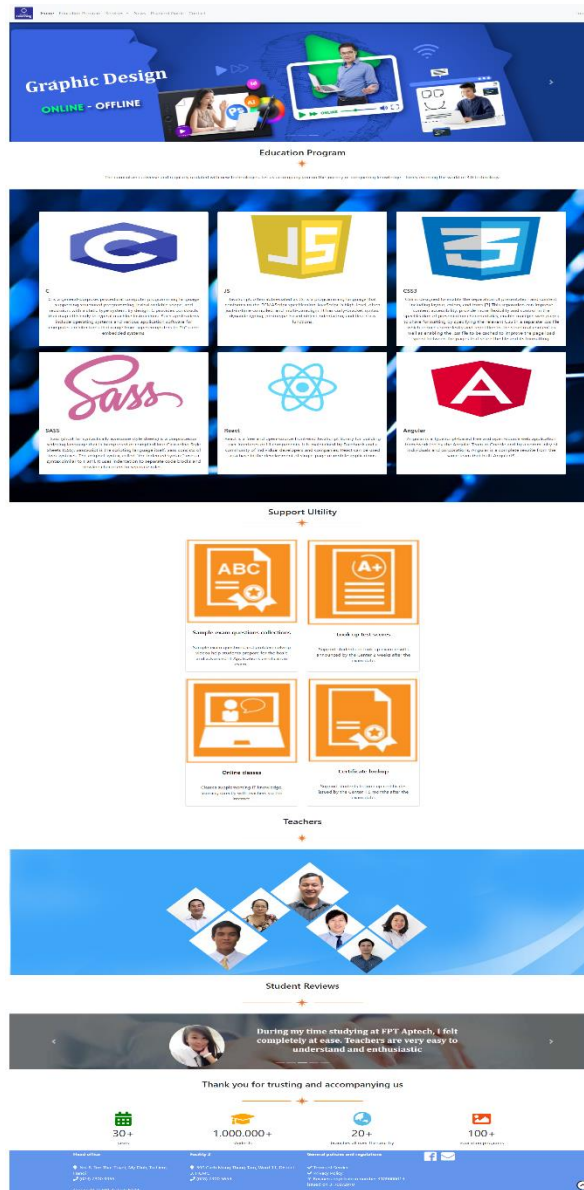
Home

Graphic Design

ONLINE - OFFLINE

Education Program

C

JS

CSS3

SASS

React

Angular

Support Ultility

ABC

A+

Sample exam questions collection

Look up test scores

Online classes

Certificate lookup

Teachers

Student Reviews

During my time studying at FPT Aptech, I felt completely at ease. Teachers are very easy to understand and enthusiastic

Thank you for trusting and accompanying us

30+

1.000.000+

20+

100+